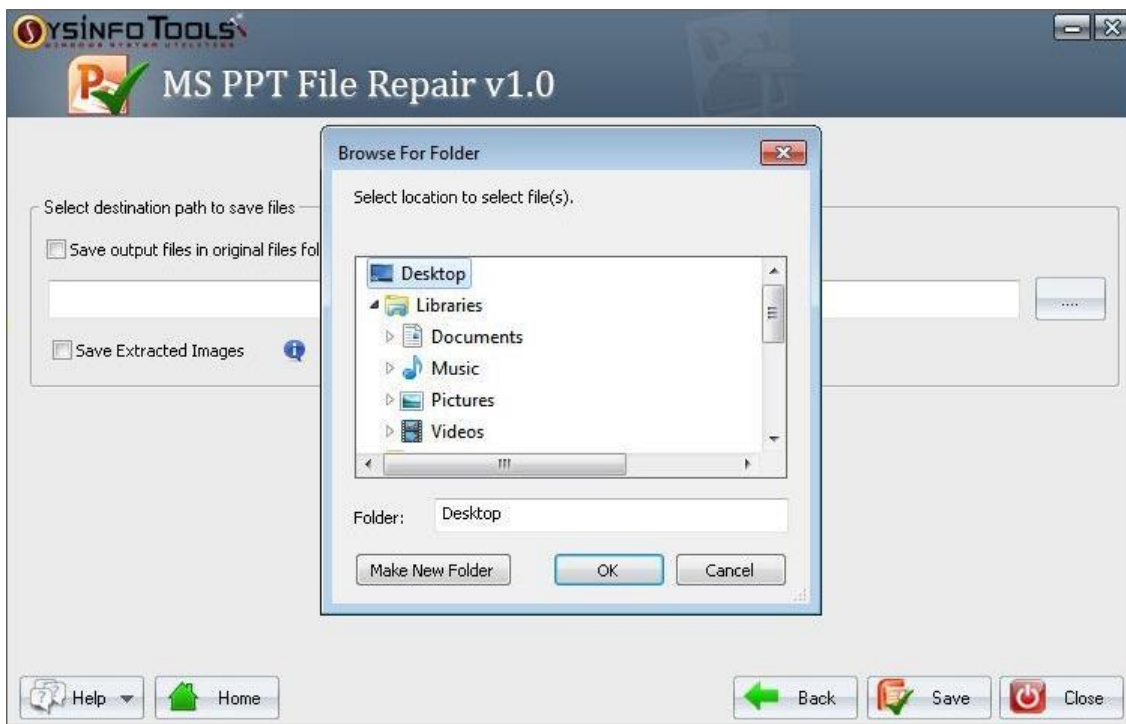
SYSINFO TOOLS
WINDOWS SYSTEM UTILITIES

MS PPT File Repair v1.0

Select destination path to save files

Save output files in original files fol

....

Save Extracted Images

Browse For Folder

Select location to select file(s).

Desktop
Libraries
Documents
Music
Pictures
Videos

Folder: Desktop

Make New Folder

OK

Cancel

Help

Home

Back

Save

Close